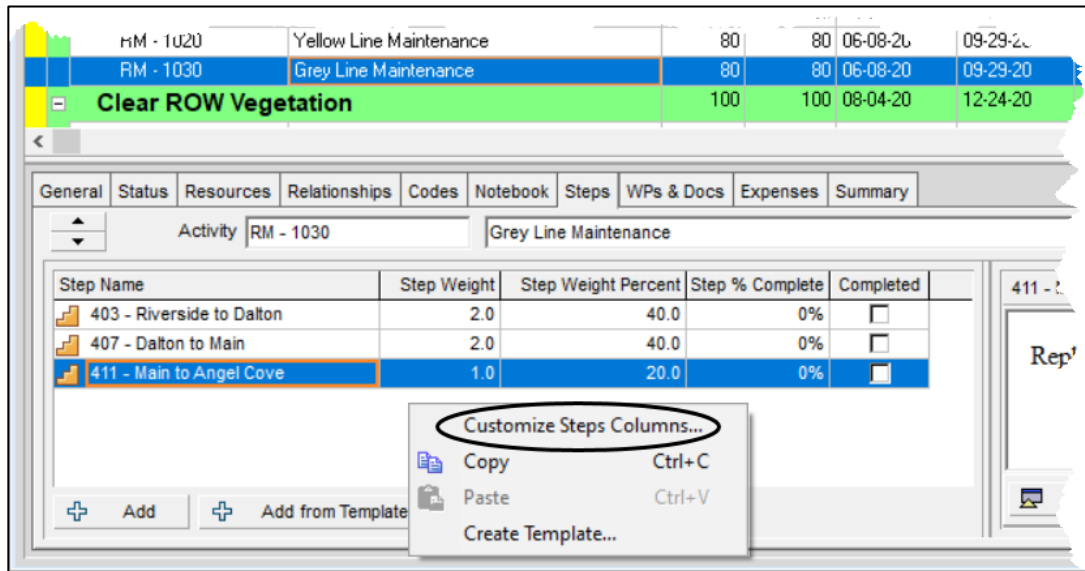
| | | | | |
|---|---|---|---|---|
| RM - 1020 | Yellow Line Maintenance | 80 | 80 | 06-08-2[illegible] | 09-29-2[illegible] |
| RM - 1030 | Grey Line Maintenance | 80 | 80 | 06-08-20 | 09-29-20 |
| Clear ROW Vegetation | | 100 | 100 | 08-04-20 | 12-24-20 |

General | Status | Resources | Relationships | Codes | Notebook | Steps | WPs & Docs | Expenses | Summary

Activity RM - 1030 Grey Line Maintenance

| Step Name | Step Weight | Step Weight Percent | Step % Complete | Completed |
|---|---|---|---|---|
| 403 - Riverside to Dalton | 2.0 | 40.0 | 0% | |
| 407 - Dalton to Main | 2.0 | 40.0 | 0% | |
| 411 - Main to Angel Cove | 1.0 | 20.0 | 0% | |

411 - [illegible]

Rep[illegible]

Customize Steps Columns...
Copy Ctrl+C
Paste Ctrl+V
Create Template...

Add Add from Template